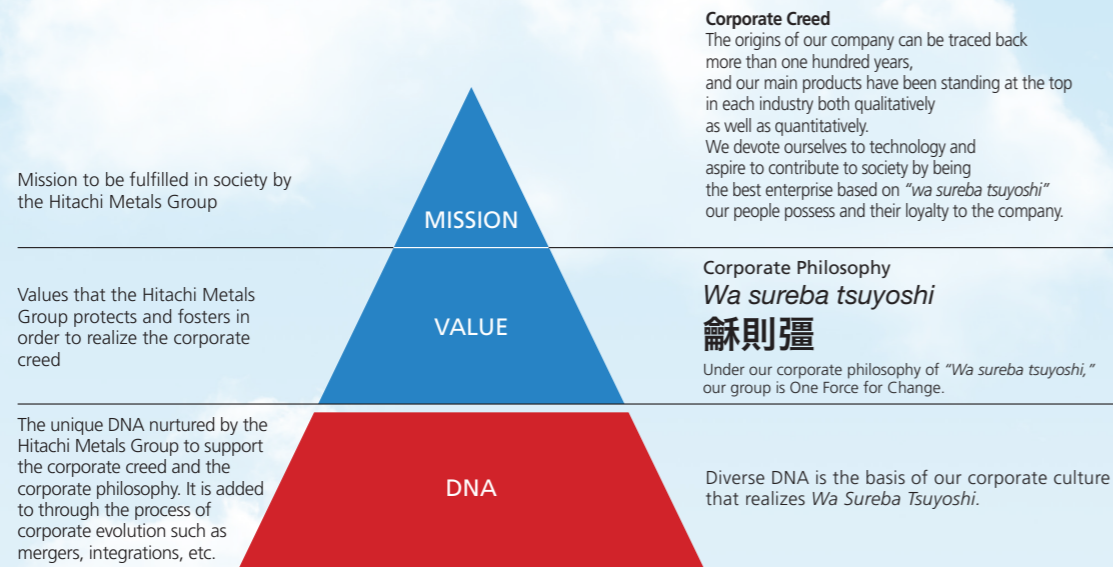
Mission to be fulfilled in society by the Hitachi Metals Group

MISSION

Corporate Creed
The origins of our company can be traced back more than one hundred years, and our main products have been standing at the top in each industry both qualitatively as well as quantitatively. We devote ourselves to technology and aspire to contribute to society by being the best enterprise based on *“wa sureba tsuyoshi”* our people possess and their loyalty to the company.

Values that the Hitachi Metals Group protects and fosters in order to realize the corporate creed

VALUE

Corporate Philosophy
*Wa sureba tsuyoshi*
龢則彊
Under our corporate philosophy of *“Wa sureba tsuyoshi,”* our group is One Force for Change.

The unique DNA nurtured by the Hitachi Metals Group to support the corporate creed and the corporate philosophy. It is added to through the process of corporate evolution such as mergers, integrations, etc.

DNA

Diverse DNA is the basis of our corporate culture that realizes *Wa Sureba Tsuyoshi*.